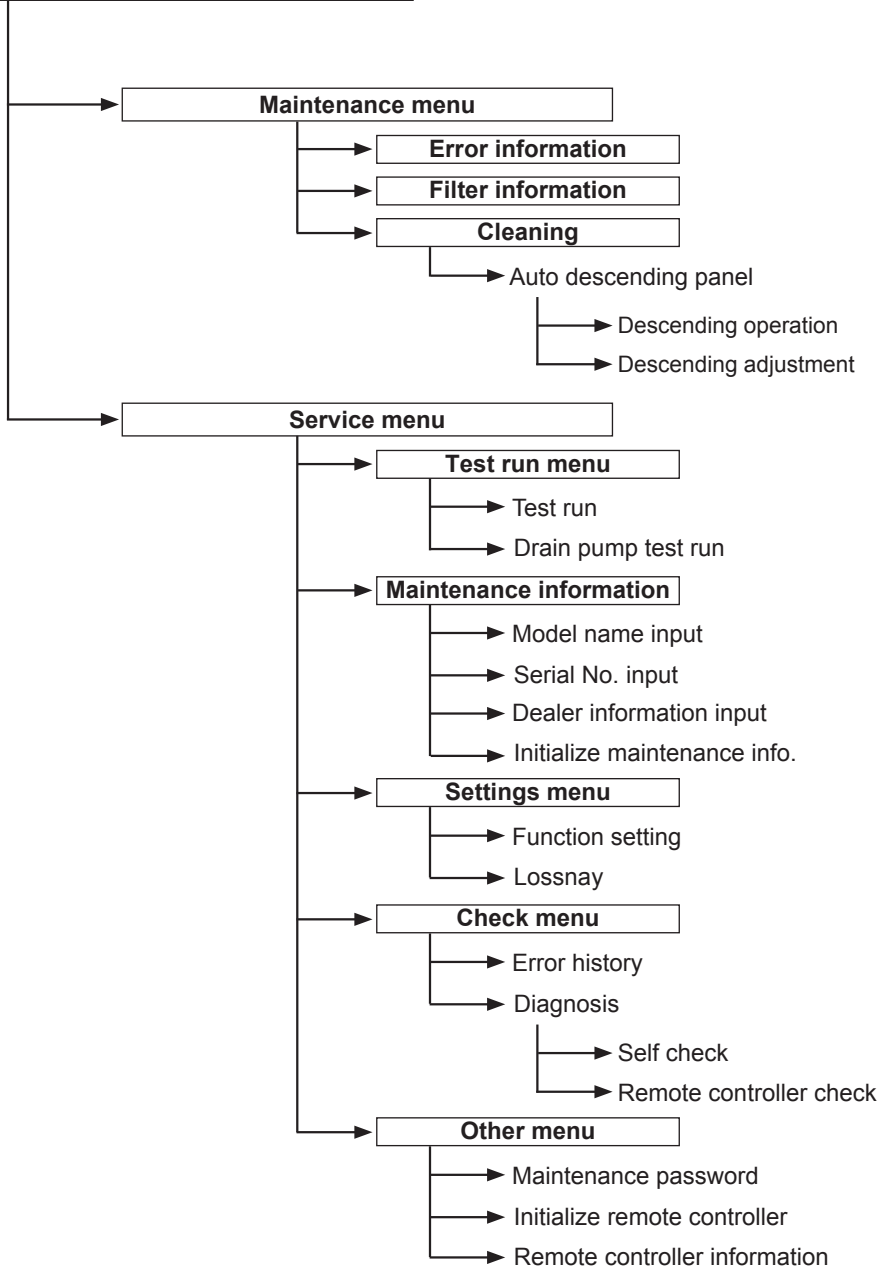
Maintenance menu

Error information

Filter information

Cleaning

Auto descending panel

Descending operation

Descending adjustment

Service menu

Test run menu

Test run

Drain pump test run

Maintenance information

Model name input

Serial No. input

Dealer information input

Initialize maintenance info.

Settings menu

Function setting

Lossnay

Check menu

Error history

Diagnosis

Self check

Remote controller check

Other menu

Maintenance password

Initialize remote controller

Remote controller information